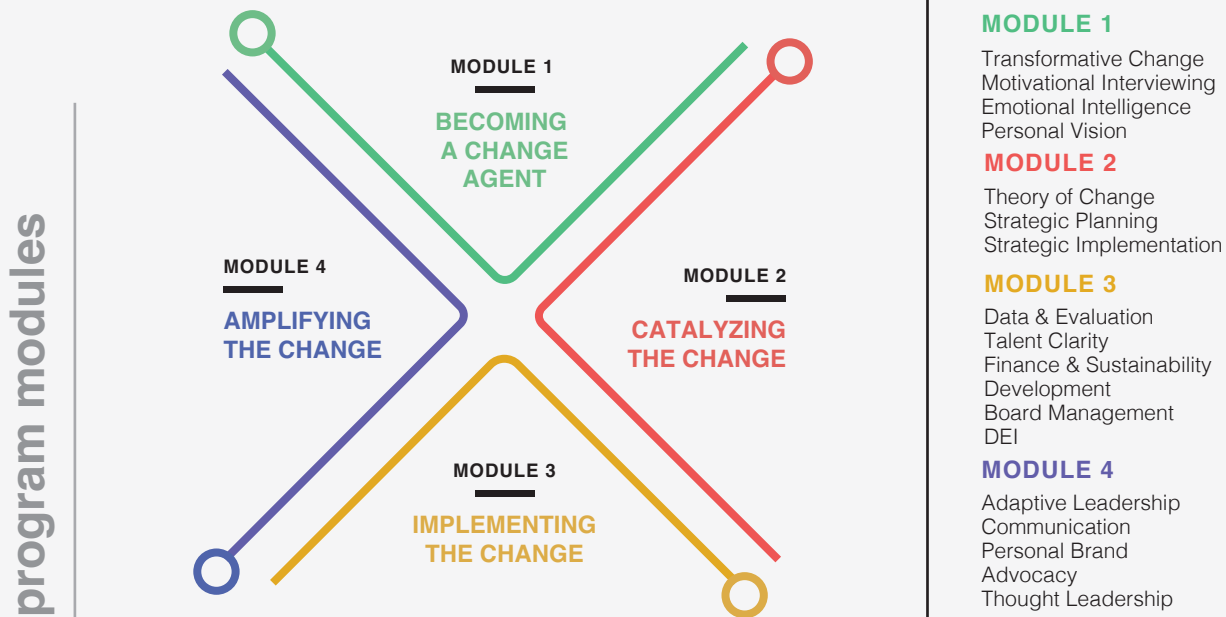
program modules

MODULE 1

BECOMING A CHANGE AGENT

MODULE 4

AMPLIFYING THE CHANGE

MODULE 2

CATALYZING THE CHANGE

MODULE 3

IMPLEMENTING THE CHANGE

MODULE 1

Transformative Change
Motivational Interviewing
Emotional Intelligence
Personal Vision

MODULE 2

Theory of Change
Strategic Planning
Strategic Implementation

MODULE 3

Data & Evaluation
Talent Clarity
Finance & Sustainability
Development
Board Management
DEI

MODULE 4

Adaptive Leadership
Communication
Personal Brand
Advocacy
Thought Leadership